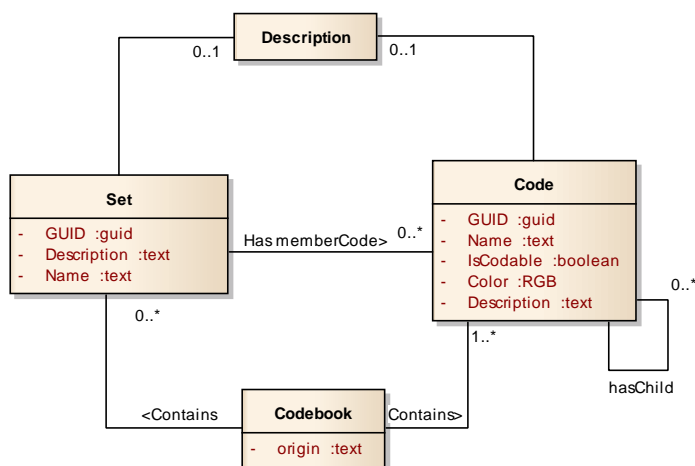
Description

0..1

0..1

Set

- GUID :guid
- Description :text
- Name :text

Has memberCode>

0..*

Code

- GUID :guid
- Name :text
- IsCodable :boolean
- Color :RGB
- Description :text

0..*

0..*

1..*

hasChild

<Contains

Codebook

- origin :text

Contains>